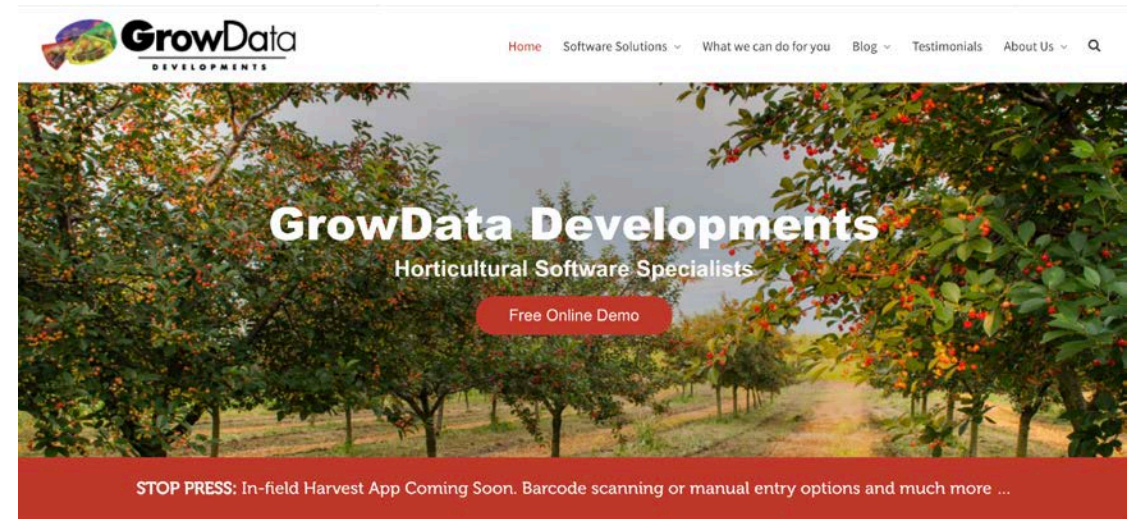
GrowData
DEVELOPMENTS

Home Software Solutions What we can do for you Blog Testimonials About Us

GrowData Developments
Horticultural Software Specialists

Free Online Demo

STOP PRESS: In-field Harvest App Coming Soon. Barcode scanning or manual entry options and much more ...